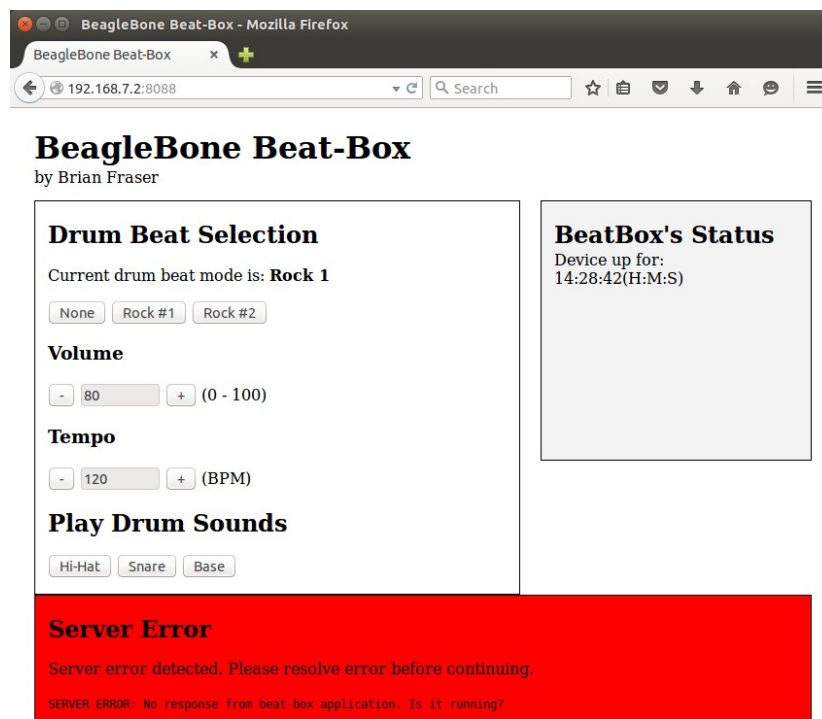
BeagleBone Beat-Box - Mozilla Firefox

BeagleBone Beat-Box ×

192.168.7.2:8088

Search

# BeagleBone Beat-Box
by Brian Fraser

## Drum Beat Selection

Current drum beat mode is: **Rock 1**

None Rock #1 Rock #2

**Volume**

- 80 + (0 - 100)

**Tempo**

- 120 + (BPM)

## Play Drum Sounds

Hi-Hat Snare Base

## BeatBox's Status
Device up for:
14:28:42(H:M:S)

## Server Error

Server error detected. Please resolve error before continuing.

SERVER ERROR: No response from beat-box application. Is it running?